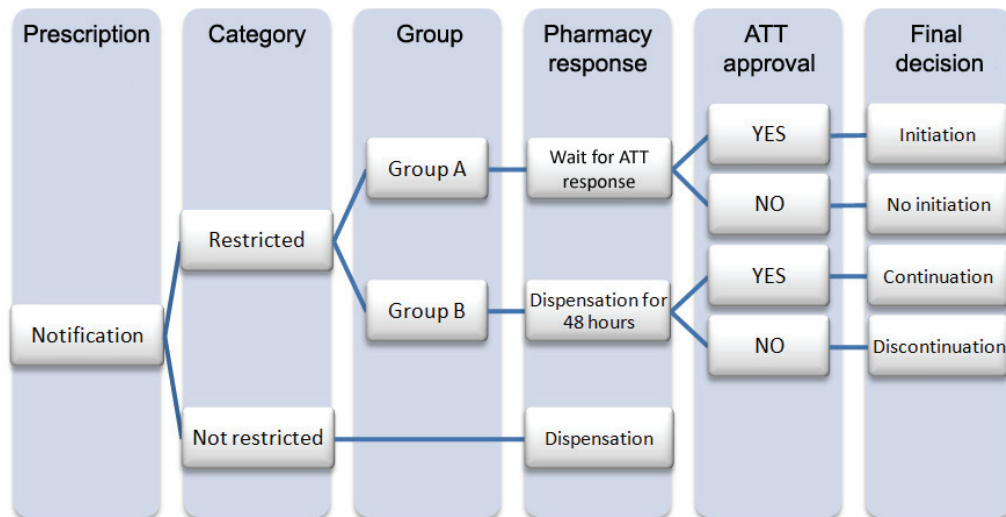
Prescription

Category

Group

Pharmacy response

ATT approval

Final decision

Notification

Restricted

Not restricted

Group A

Group B

Wait for ATT response

Dispensation for 48 hours

Dispensation

YES

NO

YES

NO

Initiation

No initiation

Continuation

Discontinuation